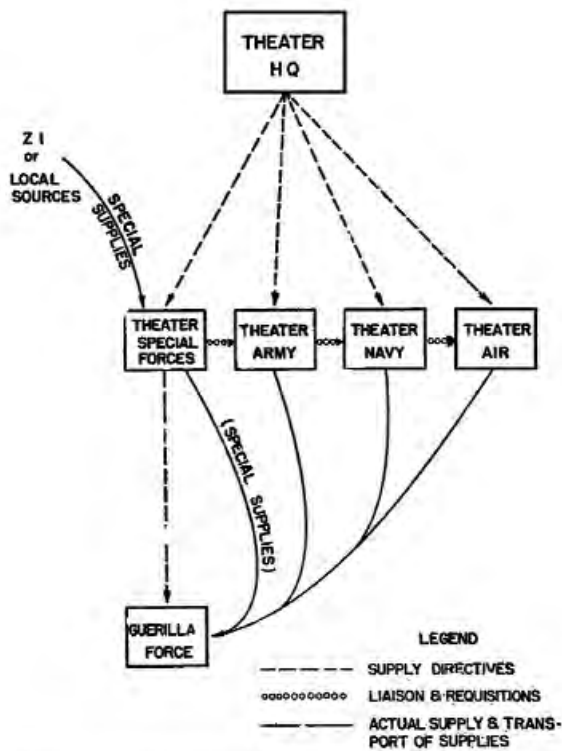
THEATER HQ

Z I or LOCAL SOURCES

SPECIAL SUPPLIES

THEATER SPECIAL FORCES

THEATER ARMY

THEATER NAVY

THEATER AIR

(SPECIAL SUPPLIES)

GUERILLA FORCE

LEGEND

SUPPLY DIRECTIVES

LIAISON & REQUISITIONS

ACTUAL SUPPLY & TRANSPORT OF SUPPLIES